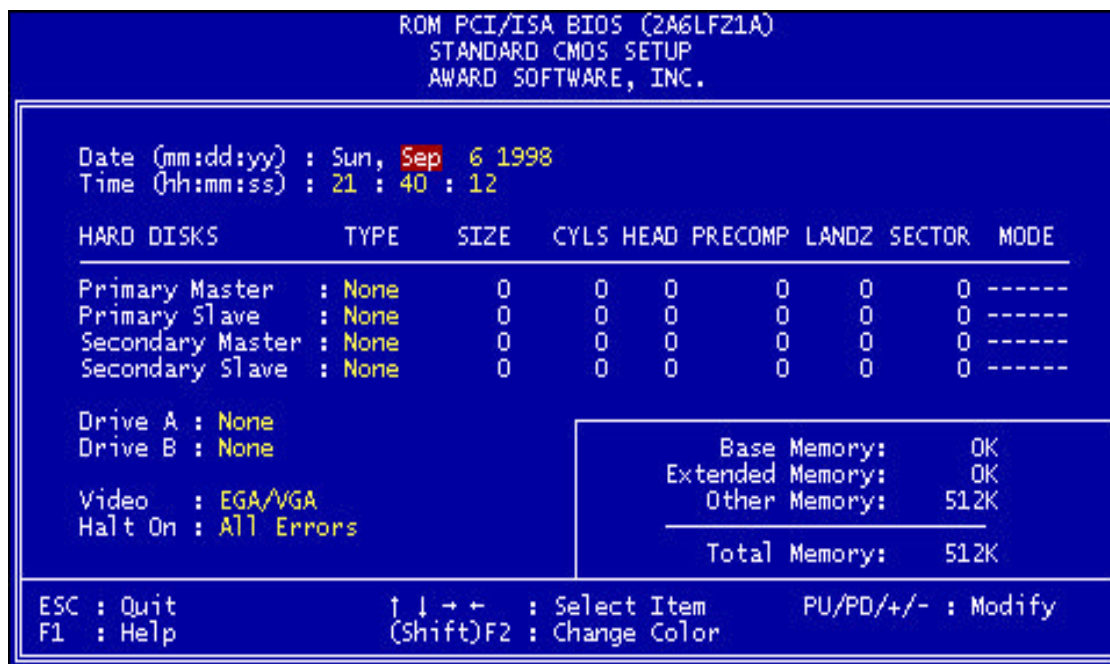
ROM PCI/ISA BIOS (2A6LFZ1A)
STANDARD CMOS SETUP
AWARD SOFTWARE, INC.

Date (mm:dd:yy) : Sun, Sep 6 1998
Time (hh:mm:ss) : 21 : 40 : 12

| HARD DISKS | TYPE | SIZE | CYLS | HEAD | PRECOMP | LANDZ | SECTOR | MODE |
|---|---|---|---|---|---|---|---|---|
| Primary Master | : None | 0 | 0 | 0 | 0 | 0 | 0 | ------ |
| Primary Slave | : None | 0 | 0 | 0 | 0 | 0 | 0 | ------ |
| Secondary Master | : None | 0 | 0 | 0 | 0 | 0 | 0 | ------ |
| Secondary Slave | : None | 0 | 0 | 0 | 0 | 0 | 0 | ------ |

Drive A : None
Drive B : None

Video : EGA/VGA
Halt On : All Errors

Base Memory: 0K
Extended Memory: 0K
Other Memory: 512K

Total Memory: 512K

ESC : Quit
F1 : Help
↑ ↓ → ← : Select Item
(Shift)F2 : Change Color
PU/PD/+/- : Modify